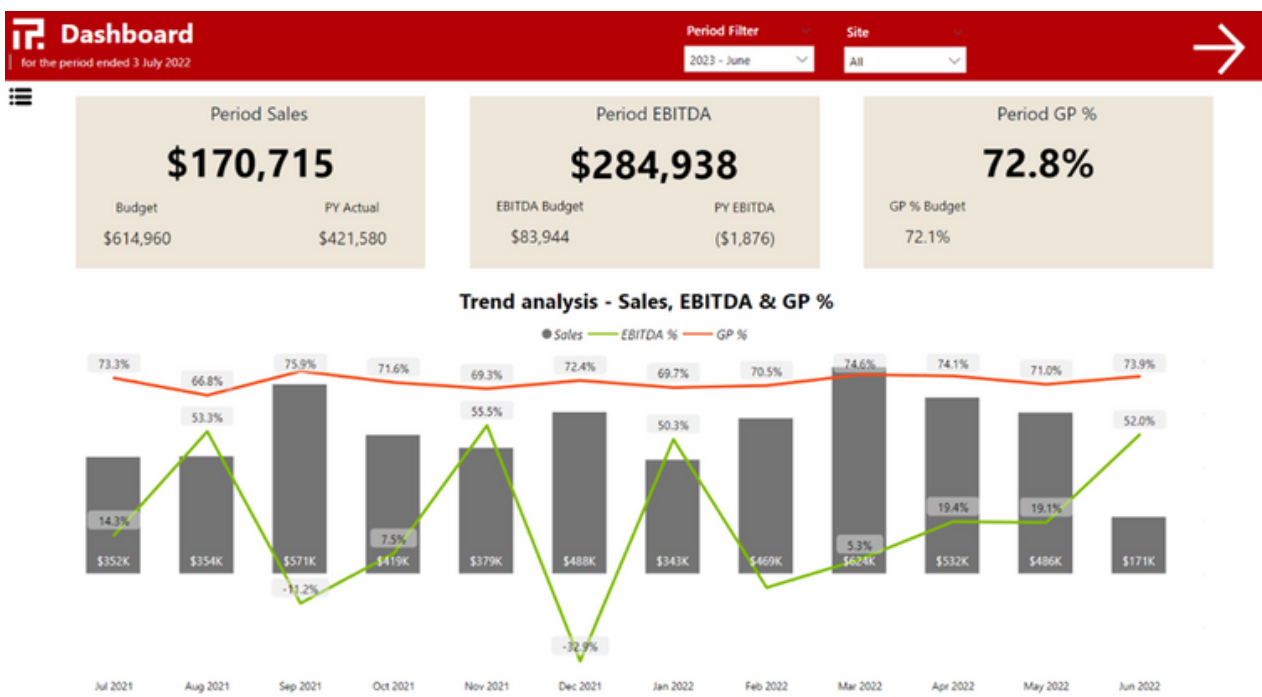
Dashboard
for the period ended 3 July 2022

Period Filter
2023 - June

Site
All

Period Sales
$170,715
Budget
$614,960
PY Actual
$421,580

Period EBITDA
$284,938
EBITDA Budget
$83,944
PY EBITDA
($1,876)

Period GP %
72.8%
GP % Budget
72.1%

Trend analysis - Sales, EBITDA & GP %
Sales EBITDA % GP %

73.3% 66.8% 75.9% 71.6% 69.3% 72.4% 69.7% 70.5% 74.6% 74.1% 71.0% 73.9%

14.3% 53.3% -11.2% 7.5% 55.5% -32.9% 50.3% 5.3% 19.4% 19.1% 52.0%

$352K $354K $571K $419K $379K $488K $343K $469K $624K $532K $486K $171K

Jul 2021 Aug 2021 Sep 2021 Oct 2021 Nov 2021 Dec 2021 Jan 2022 Feb 2022 Mar 2022 Apr 2022 May 2022 Jun 2022